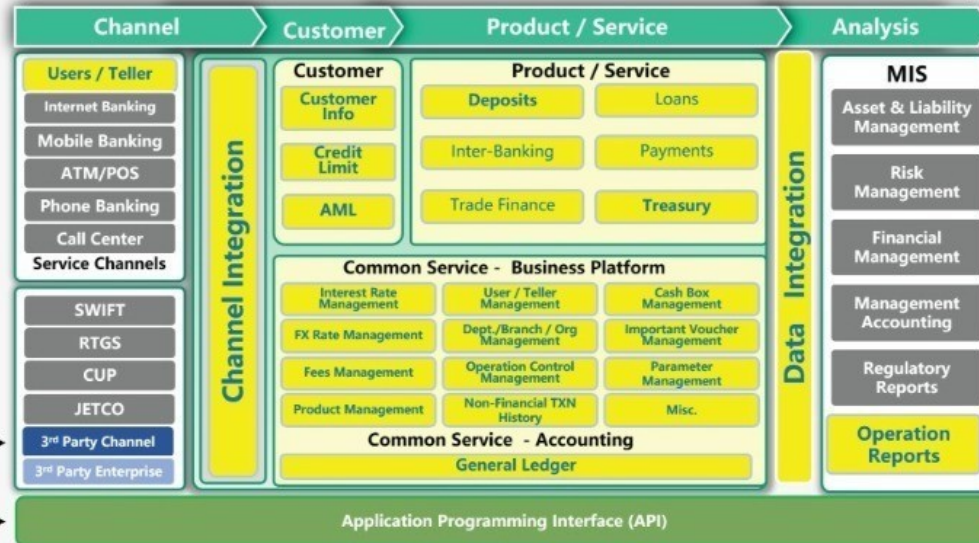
Channel
Customer
Product / Service
Analysis

Users / Teller
Internet Banking
Mobile Banking
ATM/POS
Phone Banking
Call Center
Service Channels

SWIFT
RTGS
CUP
JETCO
3rd Party Channel
3rd Party Enterprise

Channel Integration

Customer
Customer Info
Credit Limit
AML

Product / Service
Deposits
Loans
Inter-Banking
Payments
Trade Finance
Treasury

Common Service - Business Platform
Interest Rate Management
User / Teller Management
Cash Box Management
FX Rate Management
Dept./Branch / Org Management
Important Voucher Management
Fees Management
Operation Control Management
Parameter Management
Product Management
Non-Financial TXN History
Misc.
Common Service - Accounting
General Ledger

Data Integration

MIS
Asset & Liability Management
Risk Management
Financial Management
Management Accounting
Regulatory Reports
Operation Reports

Application Programming Interface (API)